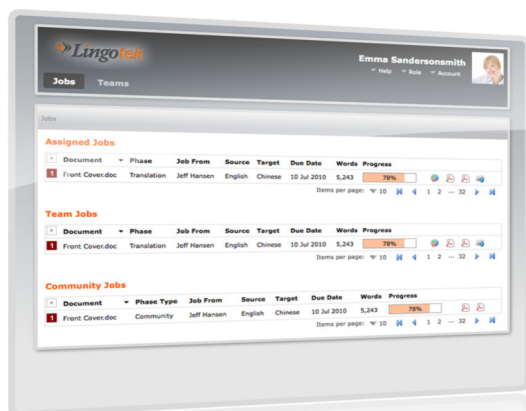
Lingotek

Emma Sandersonsmith

Help Role Account

Jobs Teams

Jobs

Assigned Jobs

| | Document | Phase | Job From | Source | Target | Due Date | Words | Progress |
|---|---|---|---|---|---|---|---|---|
| 1 | Front Cover.doc | Translation | Jeff Hansen | English | Chinese | 10 Jul 2010 | 5,243 | 78% |

Items per page: 10 1 2 ... 32

Team Jobs

| | Document | Phase | Job From | Source | Target | Due Date | Words | Progress |
|---|---|---|---|---|---|---|---|---|
| 1 | Front Cover.doc | Translation | Jeff Hansen | English | Chinese | 10 Jul 2010 | 5,243 | 78% |

Items per page: 10 1 2 ... 32

Community Jobs

| | Document | Phase Type | Job From | Source | Target | Due Date | Words | Progress |
|---|---|---|---|---|---|---|---|---|
| 1 | Front Cover.doc | Community | Jeff Hansen | English | Chinese | 10 Jul 2010 | 5,243 | 78% |

Items per page: 10 1 2 ... 32